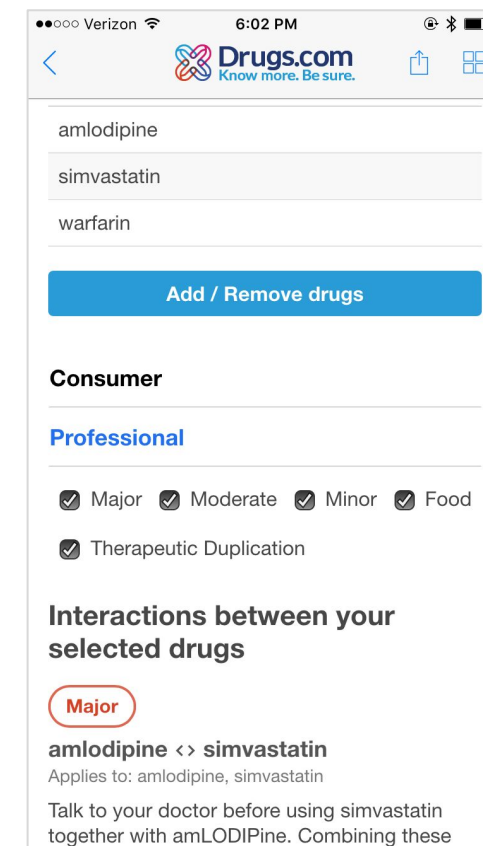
●●○○○ Verizon 6:02 PM

Drugs.com
Know more. Be sure.

amlodipine

simvastatin

warfarin

Add / Remove drugs

Consumer

Professional

Major Moderate Minor Food

Therapeutic Duplication

Interactions between your selected drugs

Major

amlodipine <> simvastatin
Applies to: amlodipine, simvastatin

Talk to your doctor before using simvastatin together with amLODIPine. Combining these